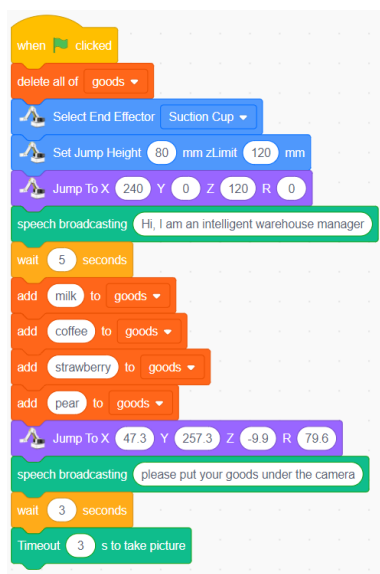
when clicked
delete all of goods
Select End Effector Suction Cup
Set Jump Height 80 mm zLimit 120 mm
Jump To X 240 Y 0 Z 120 R 0
speech broadcasting Hi, I am an intelligent warehouse manager
wait 5 seconds
add milk to goods
add coffee to goods
add strawberry to goods
add pear to goods
Jump To X 47.3 Y 257.3 Z -9.9 R 79.6
speech broadcasting please put your goods under the camera
wait 3 seconds
Timeout 3 s to take picture